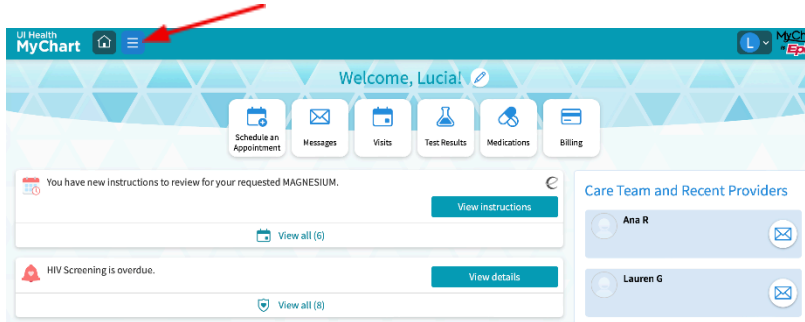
UI Health
MyChart

L

MyChart by Epic

Welcome, Lucia!

Schedule an Appointment

Messages

Visits

Test Results

Medications

Billing

You have new instructions to review for your requested MAGNESIUM.

View instructions

View all (6)

HIV Screening is overdue.

View details

View all (8)

Care Team and Recent Providers

Ana R

Lauren G